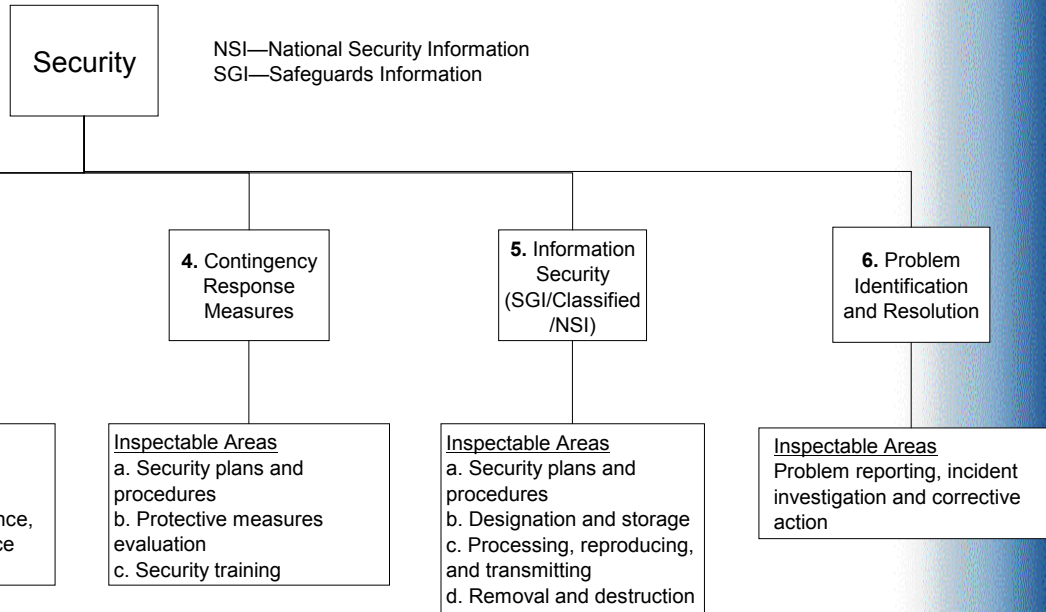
Security

NSI—National Security Information
SGI—Safeguards Information

**4.** Contingency Response Measures

**5.** Information Security (SGI/Classified /NSI)

**6.** Problem Identification and Resolution

nce,
ce

Inspectable Areas
a. Security plans and procedures
b. Protective measures evaluation
c. Security training

Inspectable Areas
a. Security plans and procedures
b. Designation and storage
c. Processing, reproducing, and transmitting
d. Removal and destruction

Inspectable Areas
Problem reporting, incident investigation and corrective action